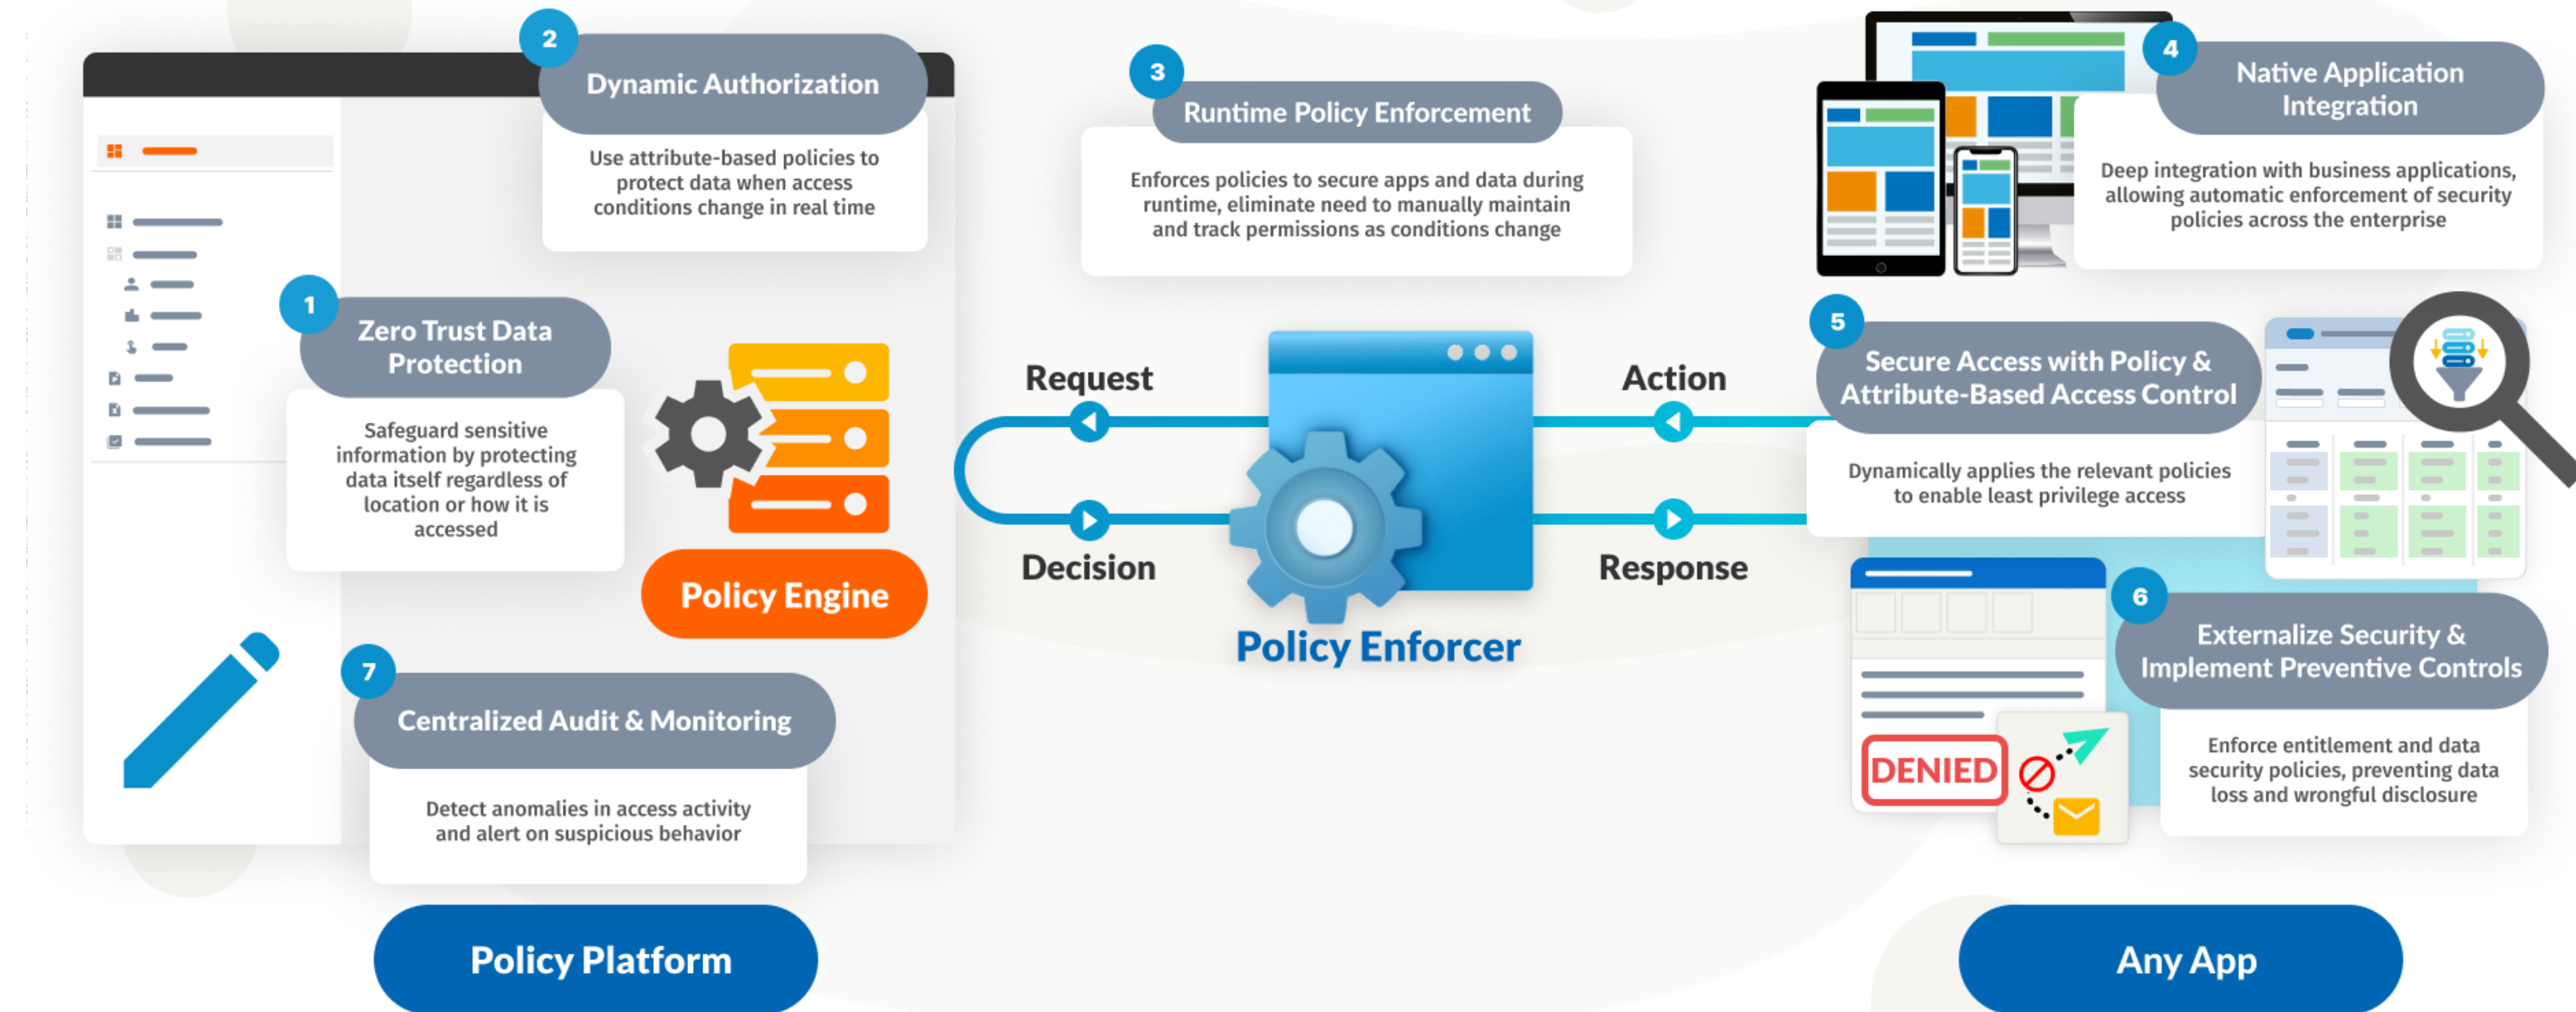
2
Dynamic Authorization
Use attribute-based policies to protect data when access conditions change in real time

3
Runtime Policy Enforcement
Enforces policies to secure apps and data during runtime, eliminate need to manually maintain and track permissions as conditions change

4
Native Application Integration
Deep integration with business applications, allowing automatic enforcement of security policies across the enterprise

1
Zero Trust Data Protection
Safeguard sensitive information by protecting data itself regardless of location or how it is accessed

Policy Engine

Request

Decision

Action

Response

Policy Enforcer

5
Secure Access with Policy & Attribute-Based Access Control
Dynamically applies the relevant policies to enable least privilege access

6
Externalize Security & Implement Preventive Controls
Enforce entitlement and data security policies, preventing data loss and wrongful disclosure

DENIED

7
Centralized Audit & Monitoring
Detect anomalies in access activity and alert on suspicious behavior

Policy Platform

Any App